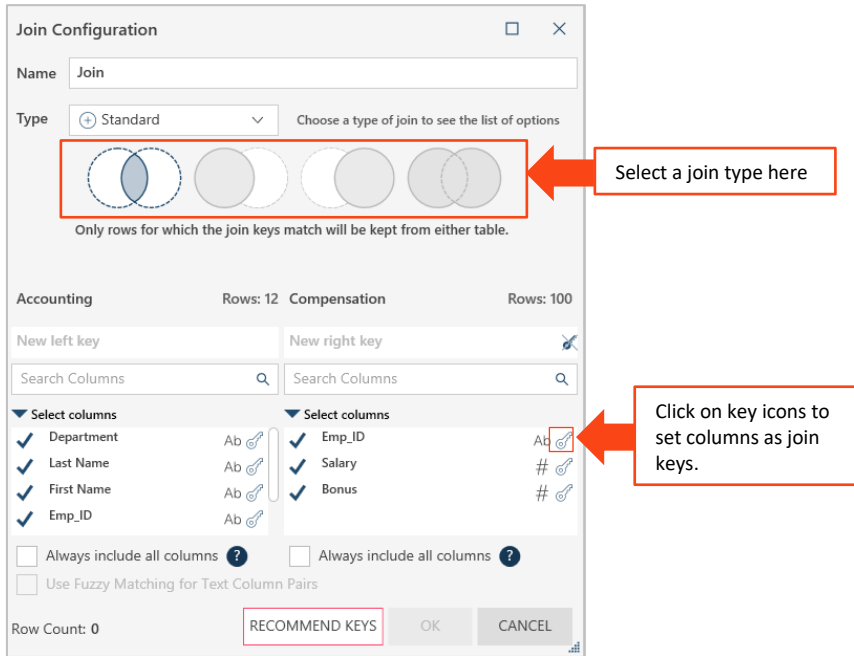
Join Configuration

Name Join

Type Standard

Choose a type of join to see the list of options

Select a join type here

Only rows for which the join keys match will be kept from either table.

Accounting Rows: 12

Compensation Rows: 100

New left key

New right key

Search Columns

Search Columns

Select columns

Department Ab

Last Name Ab

First Name Ab

Emp_ID Ab

Select columns

Emp_ID Ab

Salary #

Bonus #

Click on key icons to set columns as join keys.

Always include all columns

Always include all columns

Use Fuzzy Matching for Text Column Pairs

Row Count: 0

RECOMMEND KEYS

OK

CANCEL